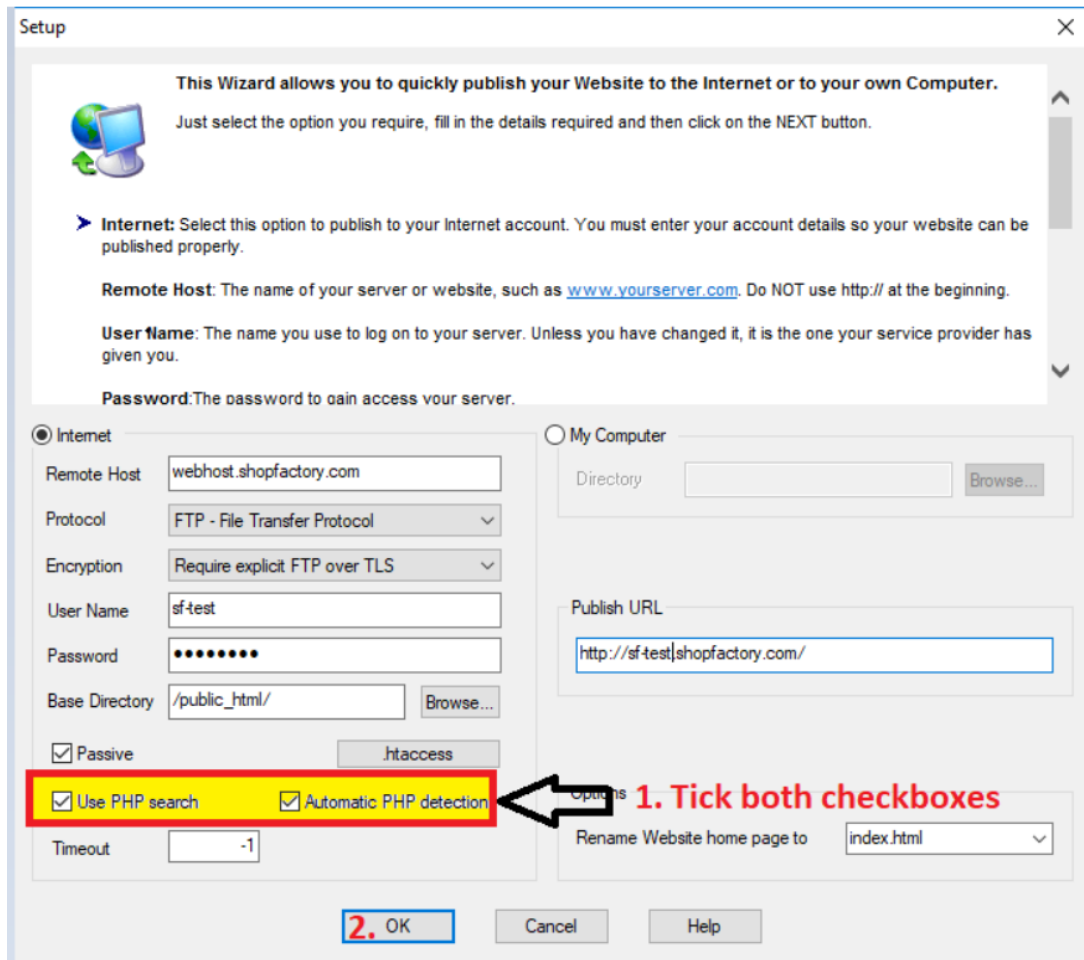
Setup

This Wizard allows you to quickly publish your Website to the Internet or to your own Computer.

Just select the option you require, fill in the details required and then click on the NEXT button.

Internet: Select this option to publish to your Internet account. You must enter your account details so your website can be published properly.

Remote Host: The name of your server or website, such as www.yourserver.com. Do NOT use http:// at the beginning.

User Name: The name you use to log on to your server. Unless you have changed it, it is the one your service provider has given you.

Password:The password to gain access your server.

Internet
Remote Host webhost.shopfactory.com
Protocol FTP - File Transfer Protocol
Encryption Require explicit FTP over TLS
User Name sf-test
Password ••••••••
Base Directory /public_html/ Browse...
Passive .htaccess
Use PHP search Automatic PHP detection
Timeout -1

My Computer
Directory Browse...

Publish URL
http://sf-test.shopfactory.com/

Options 1. Tick both checkboxes
Rename Website home page to index.html

2. OK Cancel Help